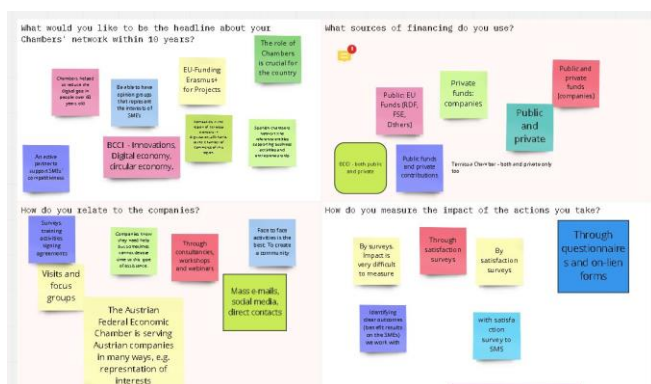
What would you like to be the headline about your Chambers' network within 10 years?

Chambers helped to reduce the digital gap in people over 60 years old

Be able to have opinion groups that represent the interests of SMEs

EU-Funding Erasmus+ for Projects

The role of Chambers is crucial for the country

BCCI - Innovations, Digital economy, circular economy.

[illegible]

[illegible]

An active partner to support SMEs competitiveness

What sources of financing do you use?

Public EU Funds (RDF, FSE, Others)

Private funds: companies

Public and private

Public and private funds (companies)

BCCI - both public and private

Public funds and private contributions

Terrassa Chamber - both and private only too

How do you relate to the companies?

Surveys, training activities signing agreements

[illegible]

Through consultancies, workshops and webinars

Face to face activities is the best. To create a community

Visits and focus groups

Mass e-mails, social media, direct contacts

The Austrian Federal Economic Chamber is serving Austrian companies in many ways, e.g. represntation of interests

How do you measure the impact of the actions you take?

By surveys. Impact is very difficult to measure

Through satisfaction surveys

By satisfaction surveys

Through questionnaires and on-lien forms

Identifying direct outcomes (see KPI results on the SMEs) we work with

with satisfaction survey to SMS